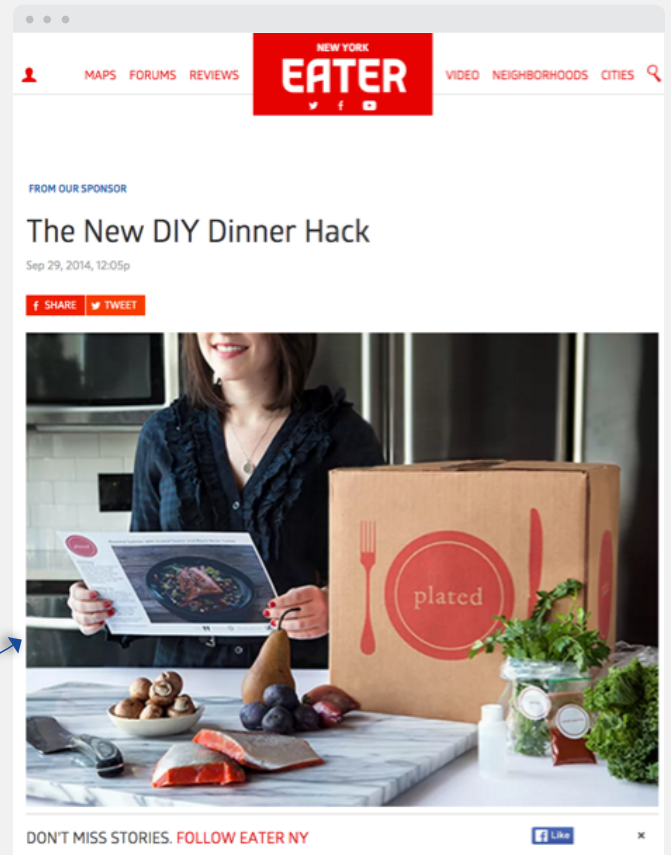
MAPS FORUMS REVIEWS

NEW YORK
EATER

VIDEO NEIGHBORHOODS CITIES

FROM OUR SPONSOR

The New DIY Dinner Hack

Sep 29, 2014, 12:05p

SHARE TWEET

plated

plated

DON'T MISS STORIES. FOLLOW EATER NY

Like

×